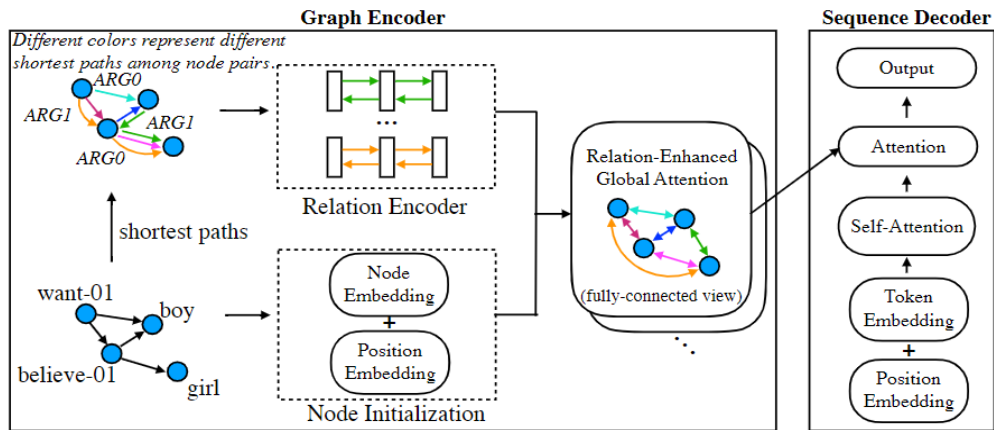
Graph Encoder

Different colors represent different shortest paths among node pairs.

ARG0
ARG1
ARG1
ARG0

...

Relation Encoder

shortest paths

want-01
boy
believe-01
girl

Node Embedding
+
Position Embedding

Node Initialization

Relation-Enhanced Global Attention

(fully-connected view)

...

Sequence Decoder

Output

Attention

Self-Attention

Token Embedding
+
Position Embedding